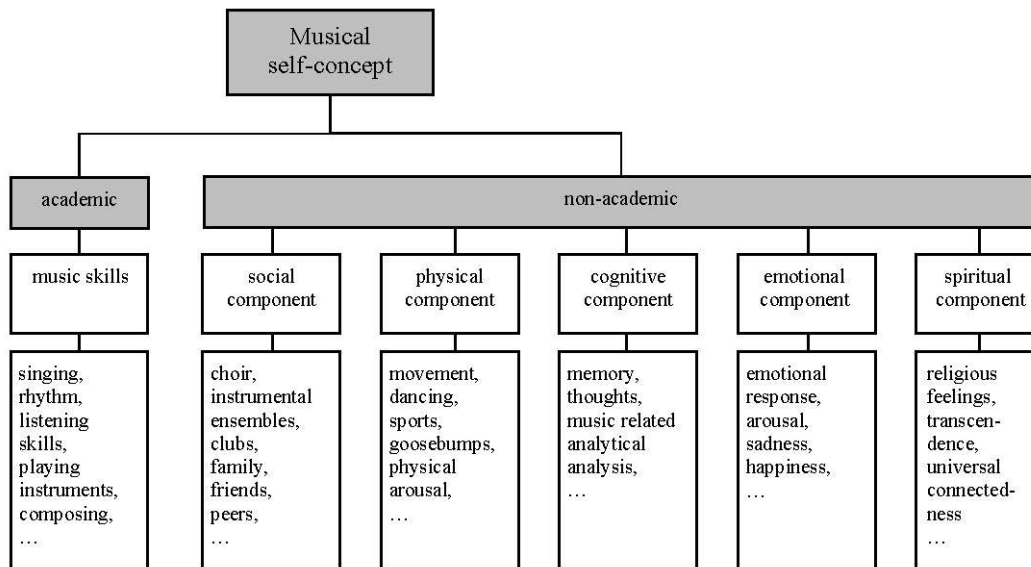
Musical self-concept

academic

non-academic

music skills

social component

physical component

cognitive component

emotional component

spiritual component

singing, rhythm, listening skills, playing instruments, composing, …

choir, instrumental ensembles, clubs, family, friends, peers, …

movement, dancing, sports, goosebumps, physical arousal, …

memory, thoughts, music related analytical analysis, …

emotional response, arousal, sadness, happiness, …

religious feelings, transcendence, universal connectedness …